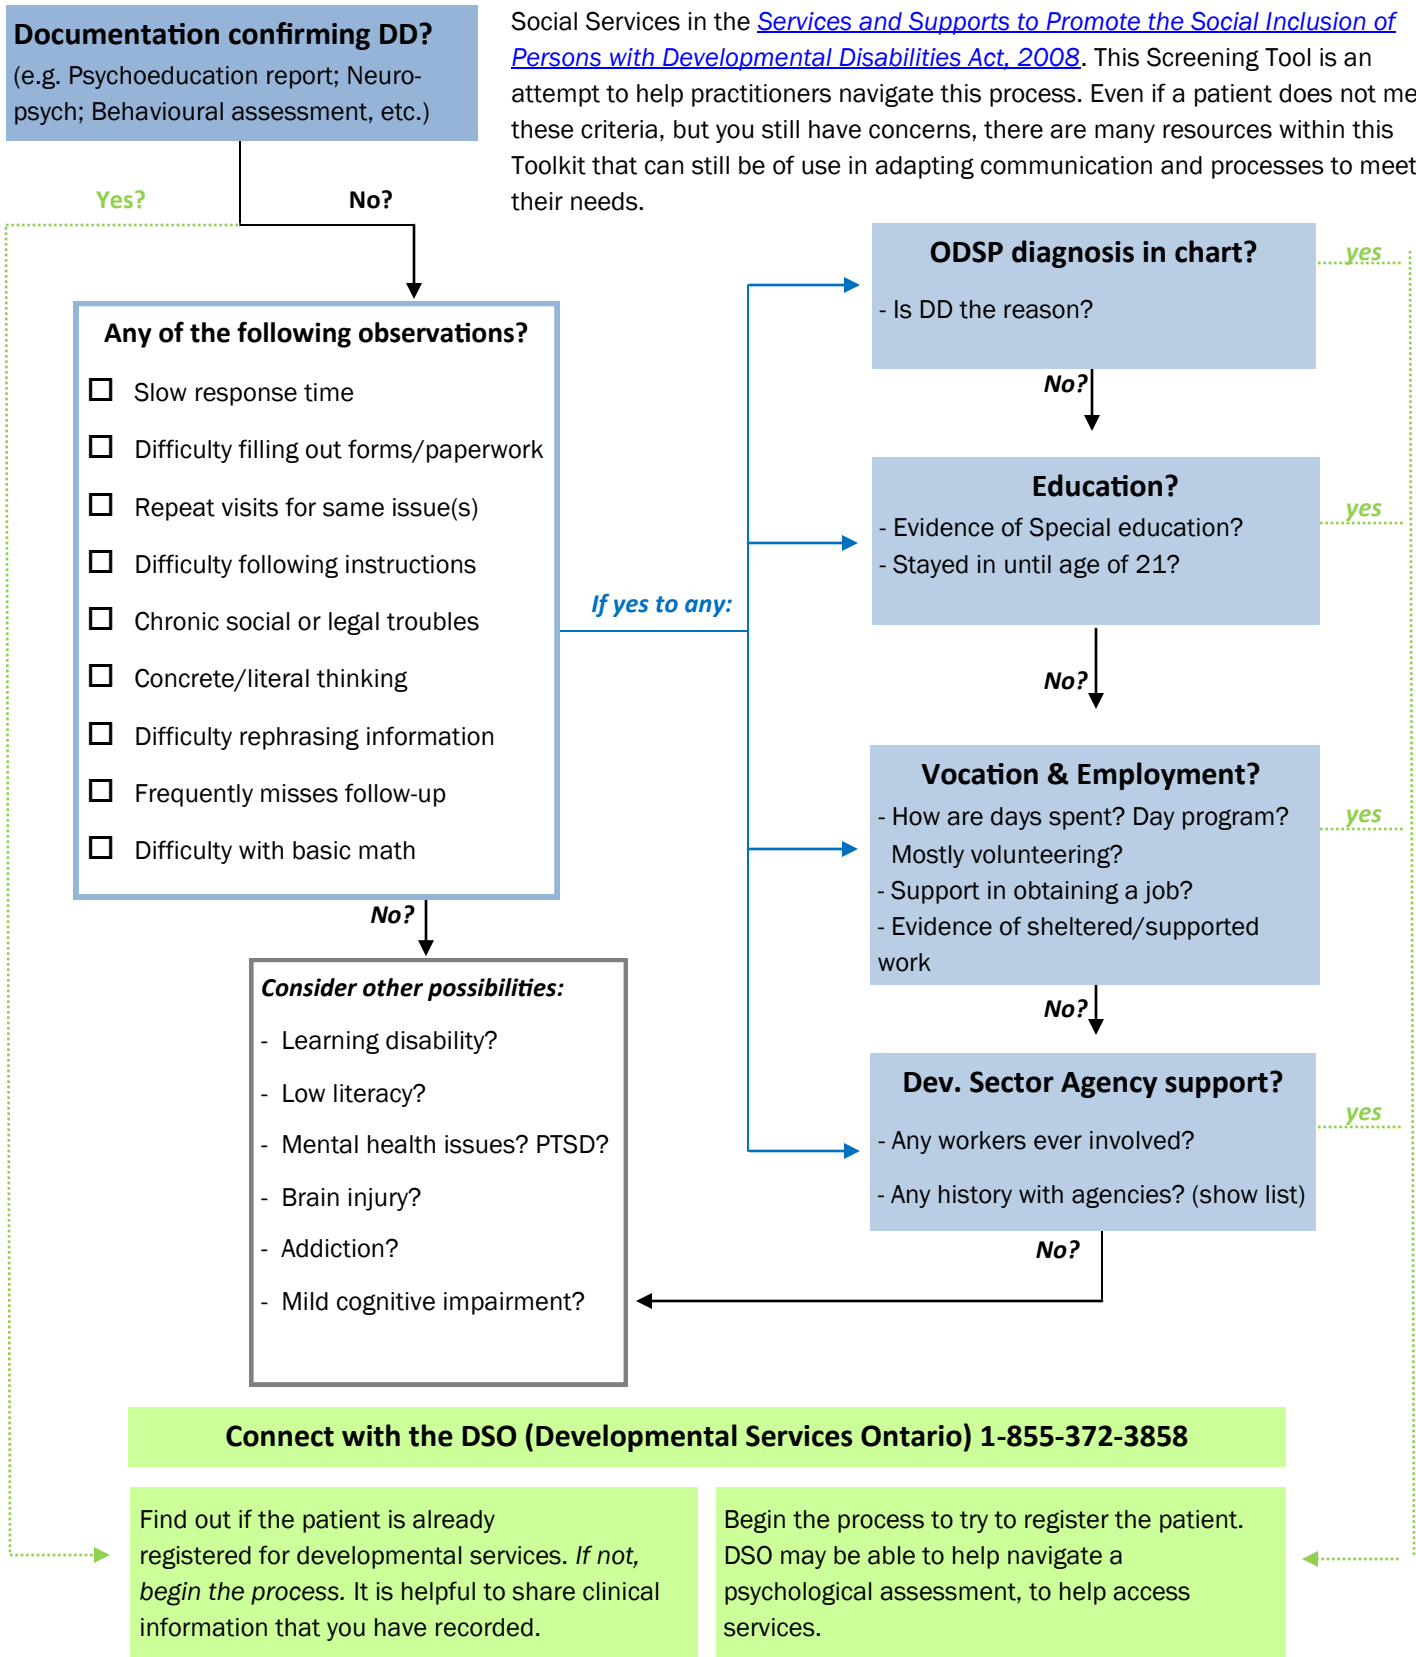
**Documentation confirming DD?**
(e.g. Psychoeducation report; Neuropsych; Behavioural assessment, etc.)

Social Services in the Services and Supports to Promote the Social Inclusion of Persons with Developmental Disabilities Act, 2008. This Screening Tool is an attempt to help practitioners navigate this process. Even if a patient does not me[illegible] these criteria, but you still have concerns, there are many resources within this Toolkit that can still be of use in adapting communication and processes to meet their needs.

Yes?

No?

**Any of the following observations?**

☐ Slow response time

☐ Difficulty filling out forms/paperwork

☐ Repeat visits for same issue(s)

☐ Difficulty following instructions

☐ Chronic social or legal troubles

☐ Concrete/literal thinking

☐ Difficulty rephrasing information

☐ Frequently misses follow-up

☐ Difficulty with basic math

If yes to any:

**ODSP diagnosis in chart?**
- Is DD the reason?

yes

No?

**Education?**
- Evidence of Special education?
- Stayed in until age of 21?

yes

No?

**Vocation & Employment?**
- How are days spent? Day program? Mostly volunteering?
- Support in obtaining a job?
- Evidence of sheltered/supported work

yes

No?

**Dev. Sector Agency support?**
- Any workers ever involved?
- Any history with agencies? (show list)

yes

No?

No?

*Consider other possibilities:*
- Learning disability?
- Low literacy?
- Mental health issues? PTSD?
- Brain injury?
- Addiction?
- Mild cognitive impairment?

**Connect with the DSO (Developmental Services Ontario) 1-855-372-3858**

Find out if the patient is already registered for developmental services. *If not, begin the process.* It is helpful to share clinical information that you have recorded.

Begin the process to try to register the patient. DSO may be able to help navigate a psychological assessment, to help access services.